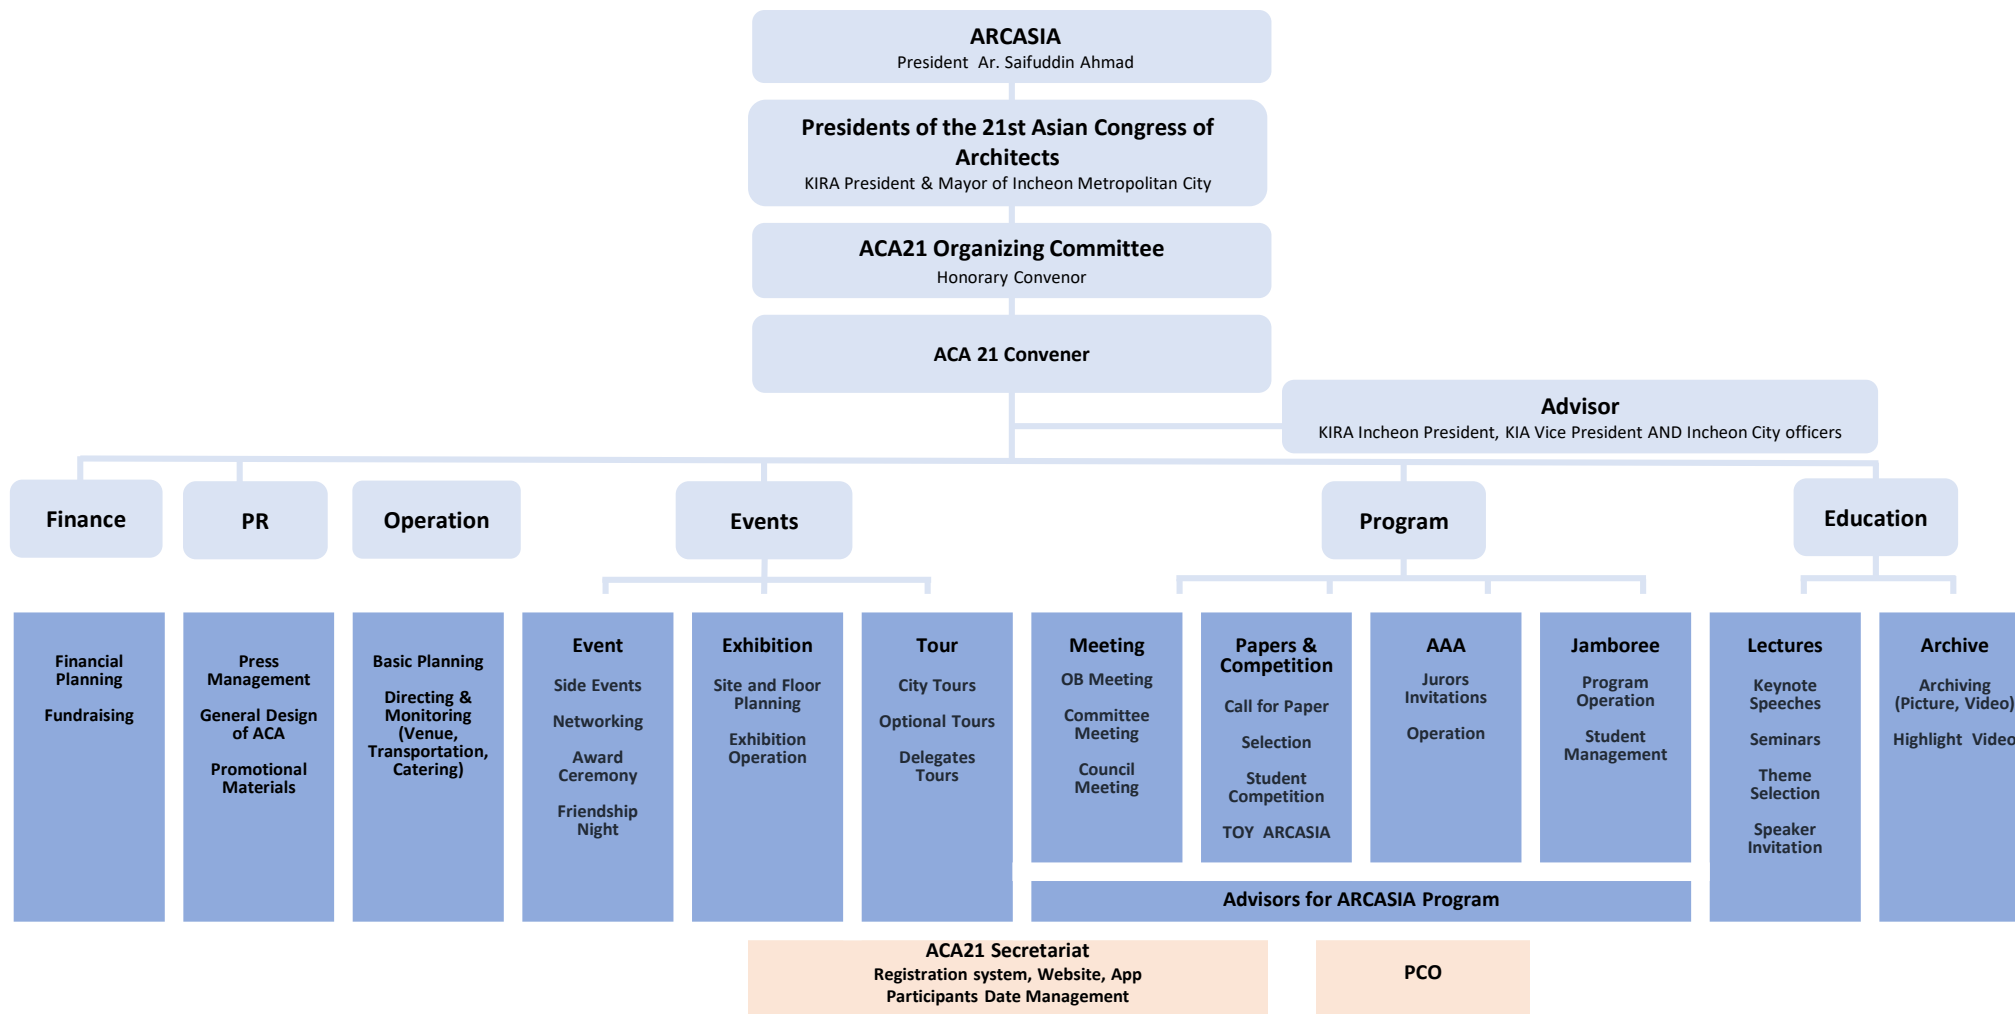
ARCASIA
President Ar. Saifuddin Ahmad

Presidents of the 21st Asian Congress of Architects
KIRA President & Mayor of Incheon Metropolitan City

ACA21 Organizing Committee
Honorary Convenor

ACA 21 Convener

Advisor
KIRA Incheon President, KIA Vice President AND Incheon City officers

Finance

PR

Operation

Events

Program

Education

Financial Planning

Fundraising

Press Management

General Design of ACA

Promotional Materials

Basic Planning

Directing & Monitoring (Venue, Transportation, Catering)

Event
Side Events
Networking
Award Ceremony
Friendship Night

Exhibition
Site and Floor Planning
Exhibition Operation

Tour
City Tours
Optional Tours
Delegates Tours

Meeting
OB Meeting
Committee Meeting
Council Meeting

Papers & Competition
Call for Paper
Selection
Student Competition
TOY ARCASIA

AAA
Jurors Invitations
Operation

Jamboree
Program Operation
Student Management

Lectures
Keynote Speeches
Seminars
Theme Selection
Speaker Invitation

Archive
Archiving (Picture, Video)
Highlight Video

Advisors for ARCASIA Program

ACA21 Secretariat
Registration system, Website, App
Participants Date Management

PCO